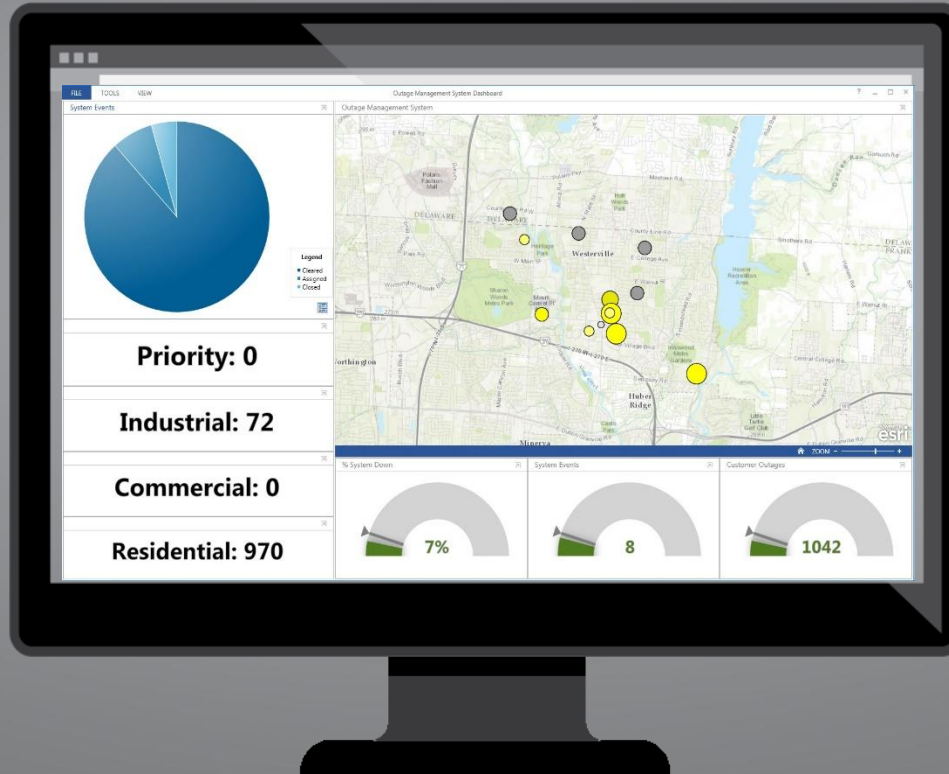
FILE TOOLS VIEW

Outage Management System Dashboard

System Events

Legend
Cleared
Assigned
Closed

Priority: 0

Industrial: 72

Commercial: 0

Residential: 970

Outage Management System

DELAWARE

Westerville

Huber Ridge

Worthington

Minerva

esri

ZOOM

% System Down

7%

System Events

8

Customer Outages

1042